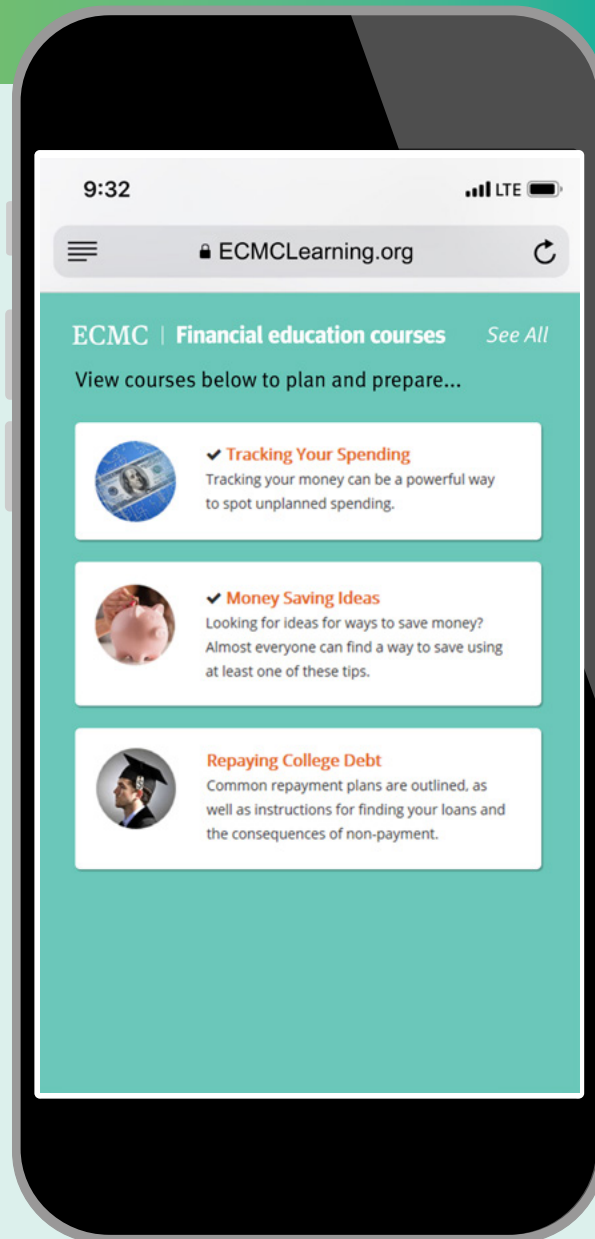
9:32

LTE

ECMCLearning.org

ECMC | Financial education courses

See All

View courses below to plan and prepare...

✔ Tracking Your Spending
Tracking your money can be a powerful way to spot unplanned spending.

✔ Money Saving Ideas
Looking for ideas for ways to save money? Almost everyone can find a way to save using at least one of these tips.

Repaying College Debt
Common repayment plans are outlined, as well as instructions for finding your loans and the consequences of non-payment.